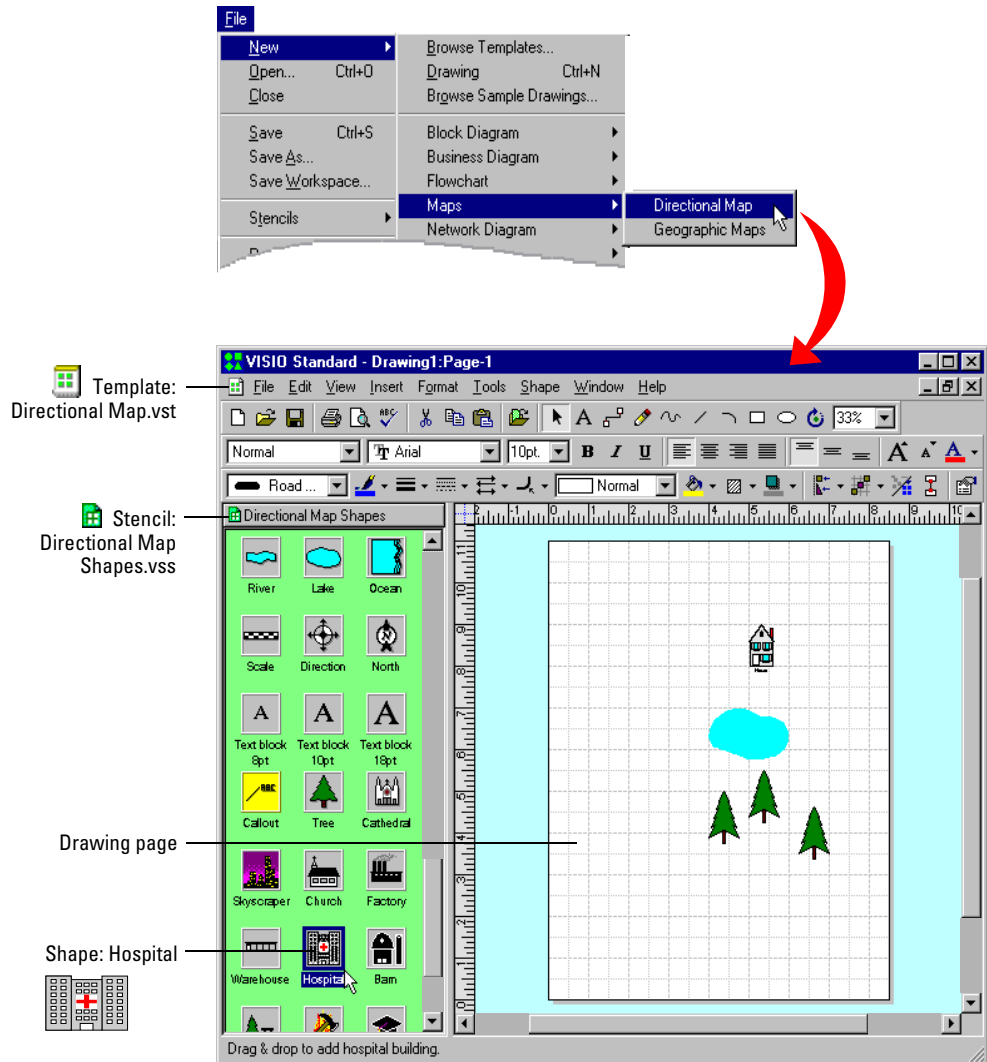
File
New
Open... Ctrl+O
Close
Save Ctrl+S
Save As...
Save Workspace...
Stencils

Browse Templates...
Drawing Ctrl+N
Browse Sample Drawings...
Block Diagram
Business Diagram
Flowchart
Maps
Network Diagram

Directional Map
Geographic Maps

VISIO Standard - Drawing1:Page-1
File Edit View Insert Format Tools Shape Window Help
33%
Normal
Arial
10pt.
B I U
Road ...
Normal
Directional Map Shapes

Template: Directional Map.vst

Stencil: Directional Map Shapes.vss

River
Lake
Ocean
Scale
Direction
North
Text block 8pt
Text block 10pt
Text block 18pt
Callout
Tree
Cathedral
Skyscraper
Church
Factory
Warehouse
Hospital
Barn

Drawing page

Shape: Hospital

Drag & drop to add hospital building.